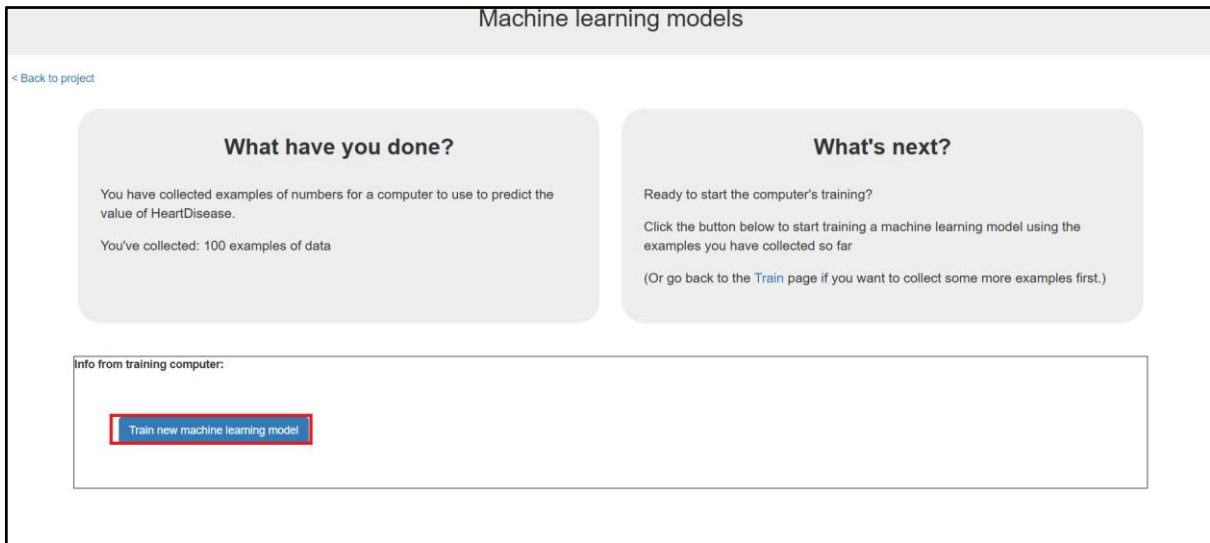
Machine learning models

< Back to project

What have you done?

You have collected examples of numbers for a computer to use to predict the value of HeartDisease.

You've collected: 100 examples of data

What's next?

Ready to start the computer's training?

Click the button below to start training a machine learning model using the examples you have collected so far

(Or go back to the Train page if you want to collect some more examples first.)

Info from training computer:

Train new machine learning model